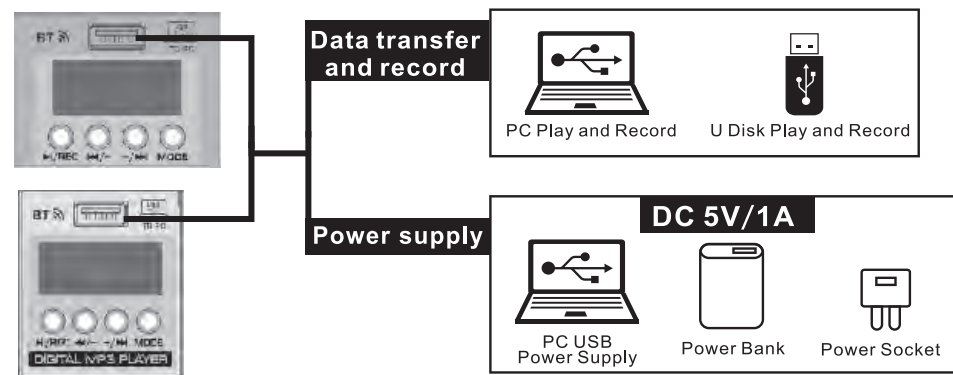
BT
TF-FC
▶/REC ⏮/- -/⏭ MODE

BT
TF-FC
▶/REC ⏮/- -/⏭ MODE
DIGITAL MP3 PLAYER

Data transfer and record

PC Play and Record
U Disk Play and Record

Power supply

DC 5V/1A

PC USB Power Supply
Power Bank
Power Socket